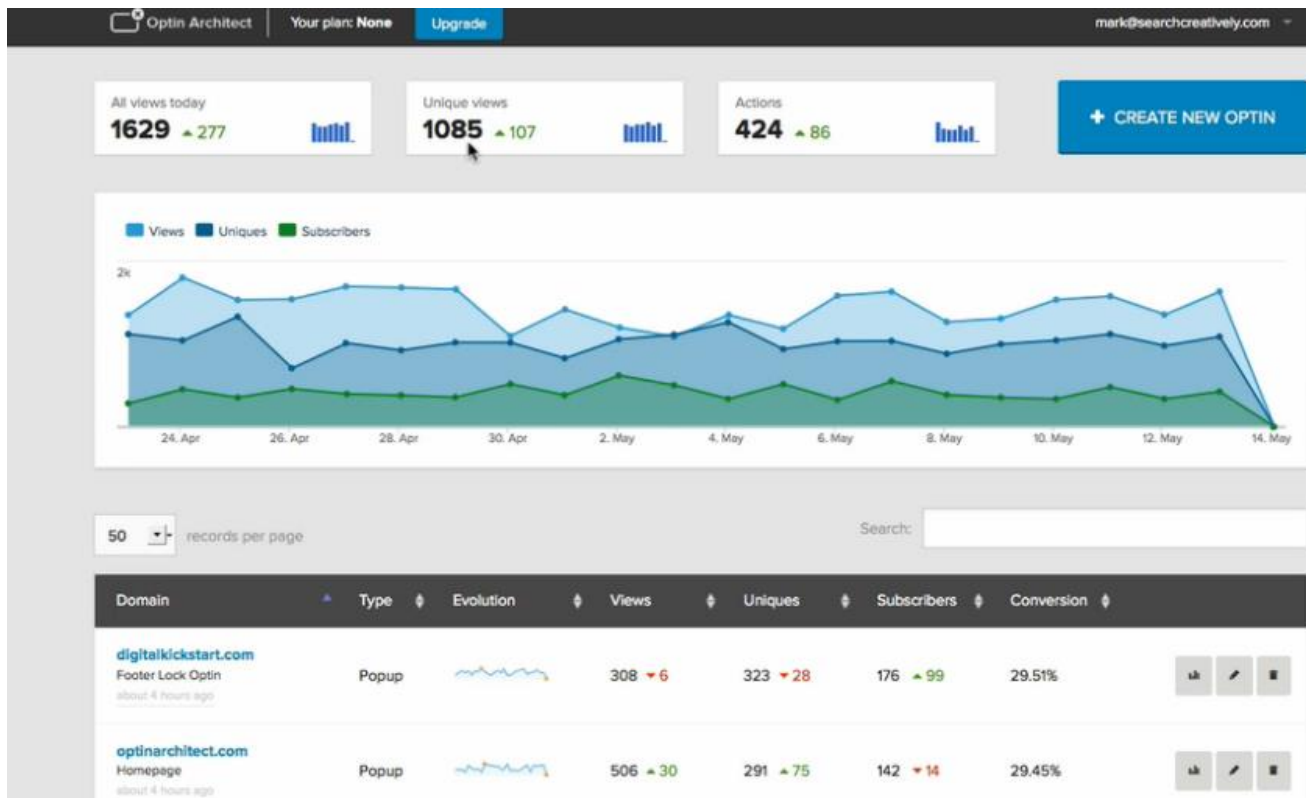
Optin Architect | Your plan: None Upgrade mark@searchcreatively.com

All views today
1629 ▲277

Unique views
1085 ▲107

Actions
424 ▲86

+ CREATE NEW OPTIN

Views Uniques Subscribers

2k

24. Apr 26. Apr 28. Apr 30. Apr 2. May 4. May 6. May 8. May 10. May 12. May 14. May

50 records per page

Search:

| Domain | Type | Evolution | Views | Uniques | Subscribers | Conversion | |
|---|---|---|---|---|---|---|---|
| digitalkickstart.com Footer Lock Optin about 4 hours ago | Popup | | 308 ▼6 | 323 ▼28 | 176 ▲99 | 29.51% | |
| optinarchitect.com Homepage about 4 hours ago | Popup | | 506 ▲30 | 291 ▲75 | 142 ▼14 | 29.45% | |